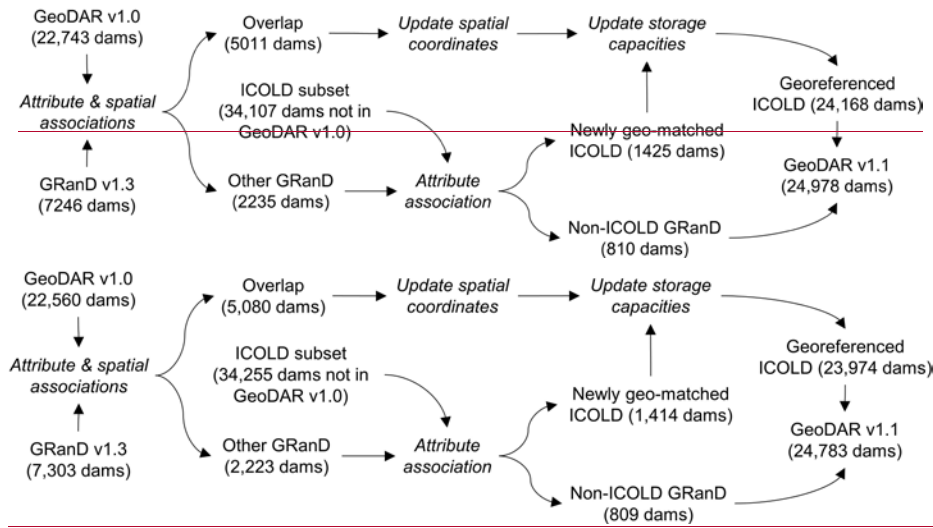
GeoDAR v1.0
(22,743 dams)

Attribute & spatial associations

GRanD v1.3
(7246 dams)

Overlap
(5011 dams)

Update spatial coordinates

Update storage capacities

ICOLD subset
(34,107 dams not in GeoDAR v1.0)

Georeferenced ICOLD (24,168 dams)

Newly geo-matched ICOLD (1425 dams)

Other GRanD
(2235 dams)

Attribute association

GeoDAR v1.1
(24,978 dams)

Non-ICOLD GRanD
(810 dams)

GeoDAR v1.0
(22,560 dams)

Attribute & spatial associations

GRanD v1.3
(7,303 dams)

Overlap
(5,080 dams)

Update spatial coordinates

Update storage capacities

ICOLD subset
(34,255 dams not in GeoDAR v1.0)

Georeferenced ICOLD (23,974 dams)

Newly geo-matched ICOLD (1,414 dams)

Other GRanD
(2,223 dams)

Attribute association

GeoDAR v1.1
(24,783 dams)

Non-ICOLD GRanD
(809 dams)